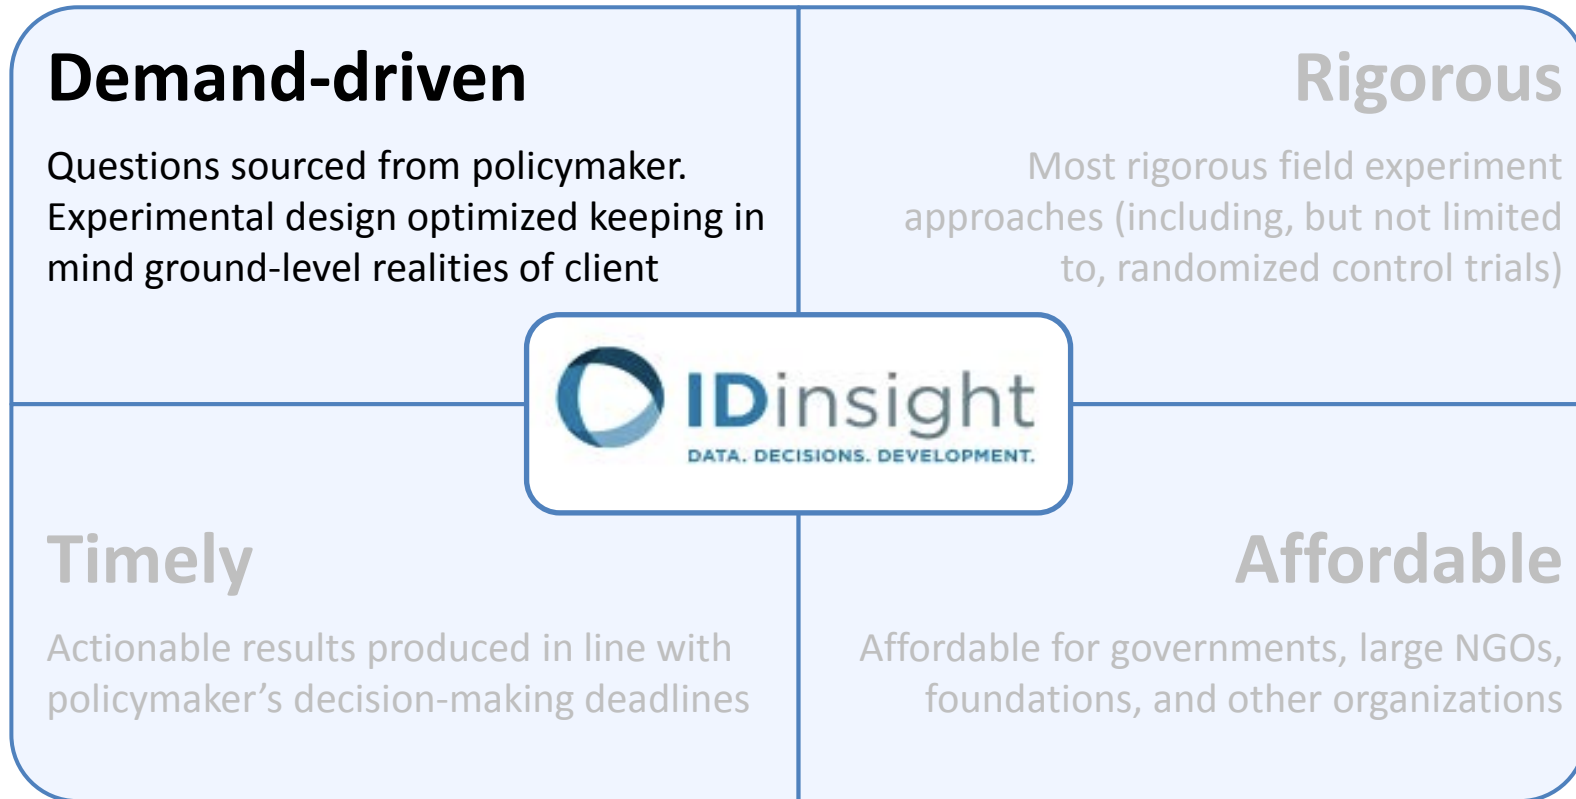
Demand-driven

Questions sourced from policymaker. Experimental design optimized keeping in mind ground-level realities of client

Rigorous

Most rigorous field experiment approaches (including, but not limited to, randomized control trials)

IDinsight
DATA. DECISIONS. DEVELOPMENT.

Timely

Actionable results produced in line with policymaker's decision-making deadlines

Affordable

Affordable for governments, large NGOs, foundations, and other organizations